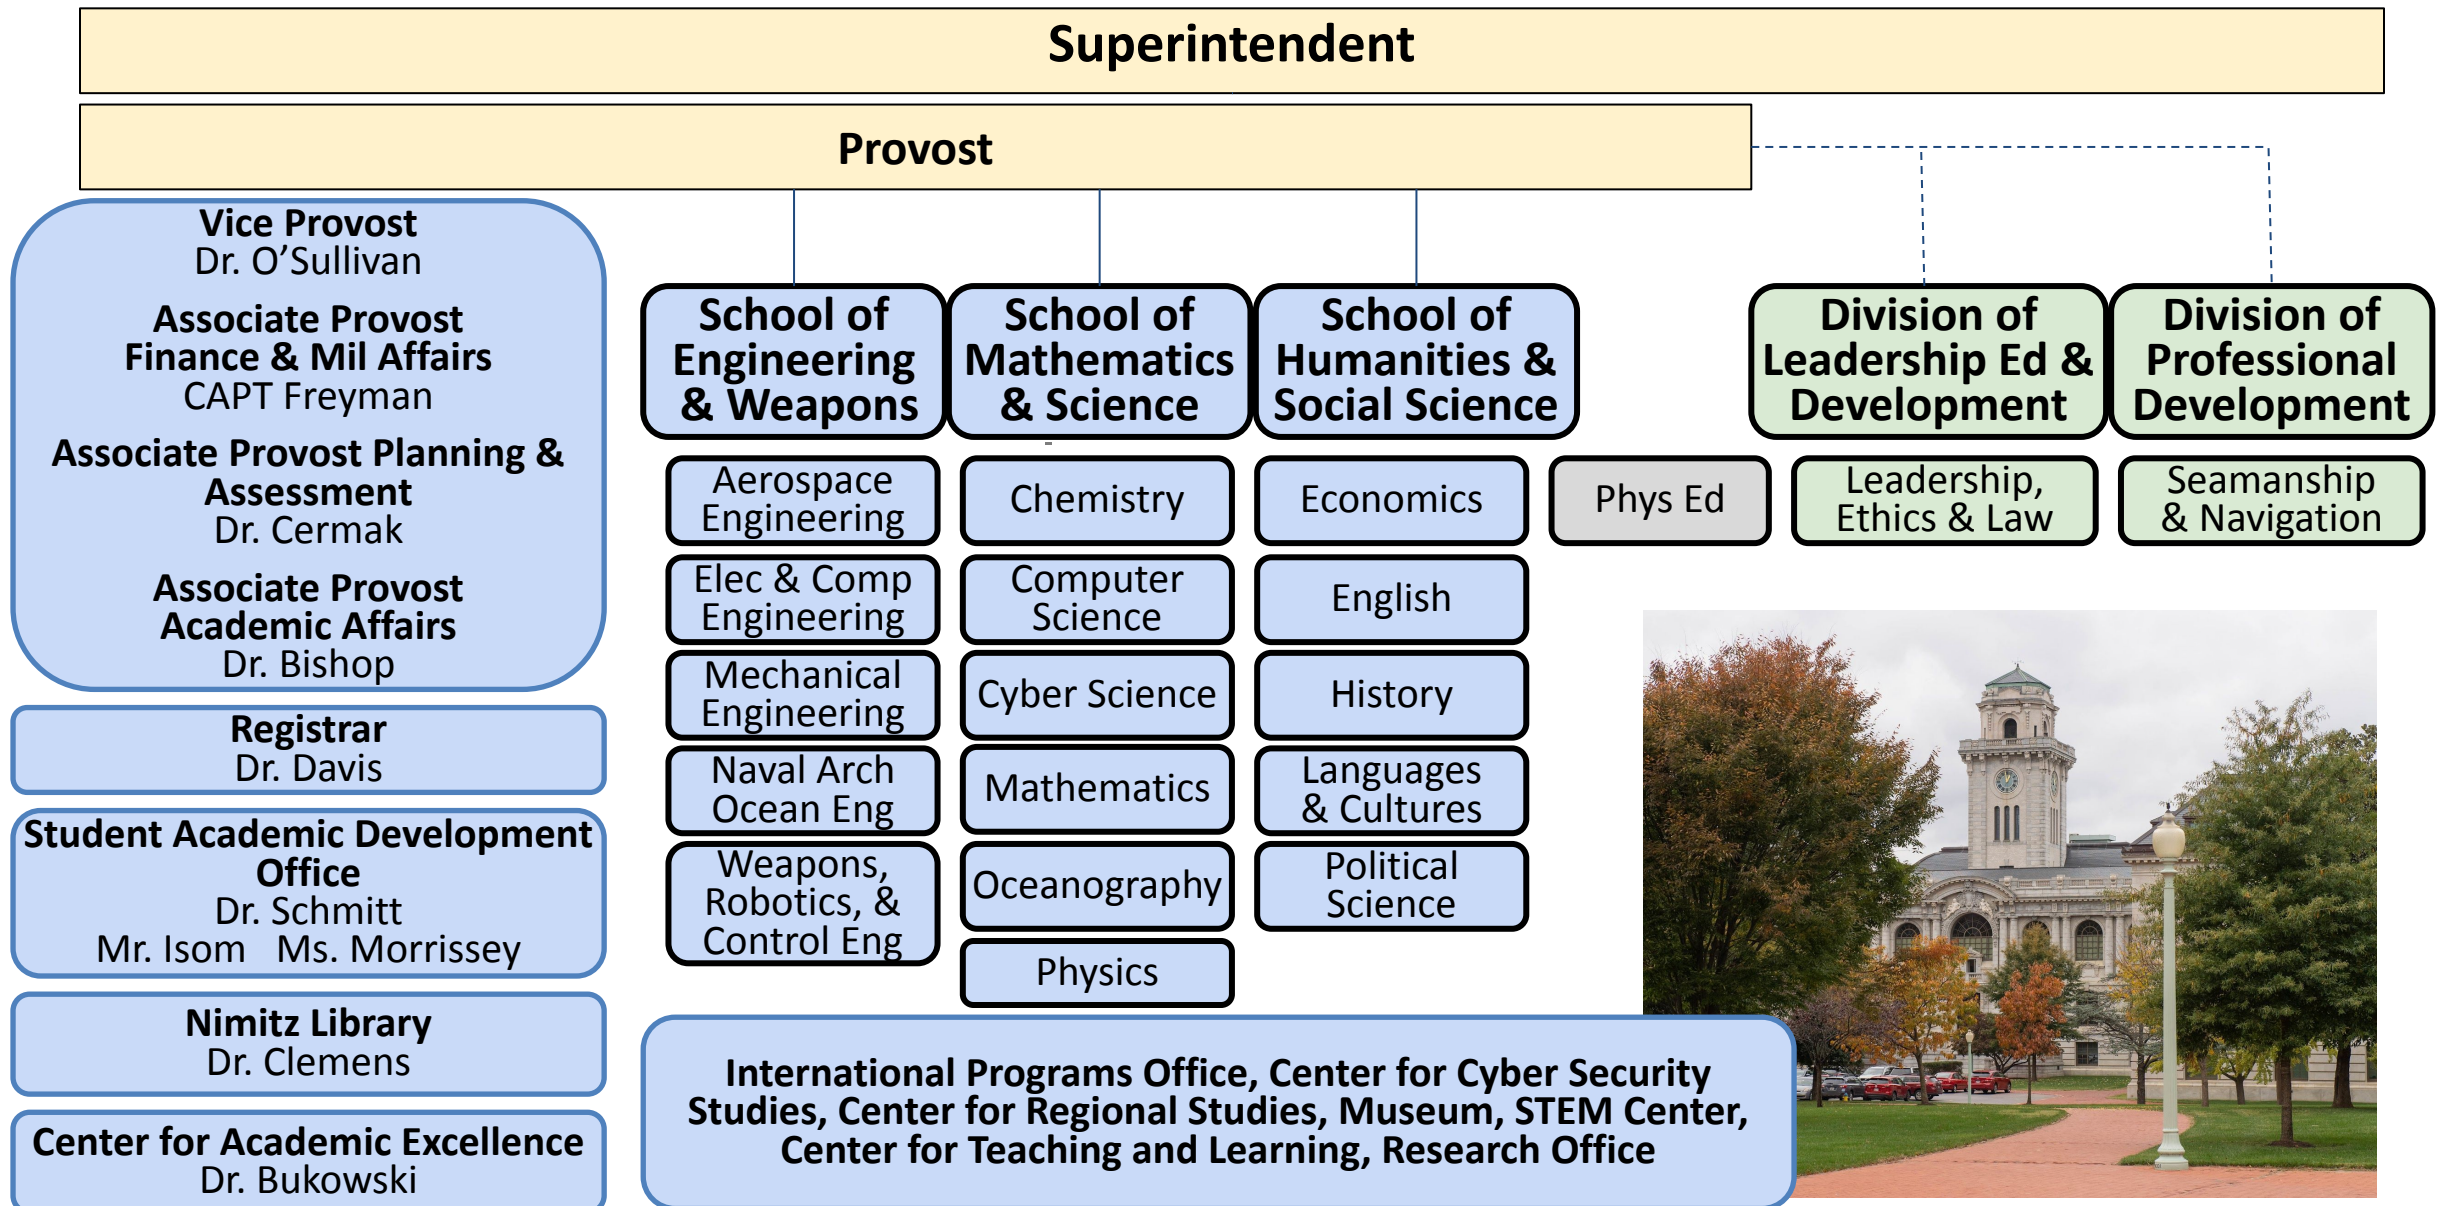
Superintendent

Provost

Vice Provost
Dr. O'Sullivan

Associate Provost
Finance & Mil Affairs
CAPT Freyman

Associate Provost Planning & Assessment
Dr. Cermak

Associate Provost
Academic Affairs
Dr. Bishop

Registrar
Dr. Davis

Student Academic Development Office
Dr. Schmitt
Mr. Isom Ms. Morrissey

Nimitz Library
Dr. Clemens

Center for Academic Excellence
Dr. Bukowski

School of Engineering & Weapons

Aerospace Engineering

Elec & Comp Engineering

Mechanical Engineering

Naval Arch Ocean Eng

Weapons, Robotics, & Control Eng

School of Mathematics & Science

Chemistry

Computer Science

Cyber Science

Mathematics

Oceanography

Physics

School of Humanities & Social Science

Economics

English

History

Languages & Cultures

Political Science

Phys Ed

Division of Leadership Ed & Development

Leadership, Ethics & Law

Division of Professional Development

Seamanship & Navigation

International Programs Office, Center for Cyber Security Studies, Center for Regional Studies, Museum, STEM Center, Center for Teaching and Learning, Research Office